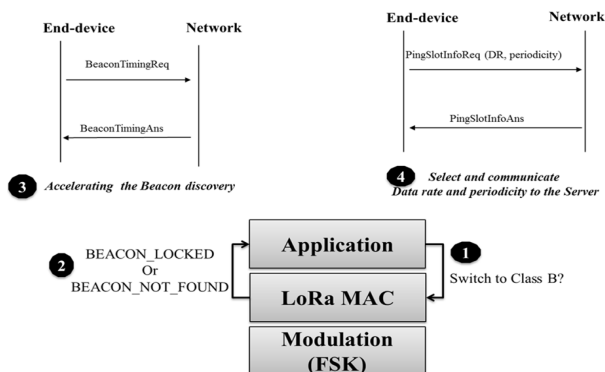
End-device

Network

BeaconTimingReq

BeaconTimingAns

3 Accelerating the Beacon discovery

End-device

Network

PingSlotInfoReq (DR, periodicity)

PingSlotInfoAns

4 Select and communicate Data rate and periodicity to the Server

2 BEACON_LOCKED Or BEACON_NOT_FOUND

Application

LoRa MAC

1 Switch to Class B?

Modulation (FSK)